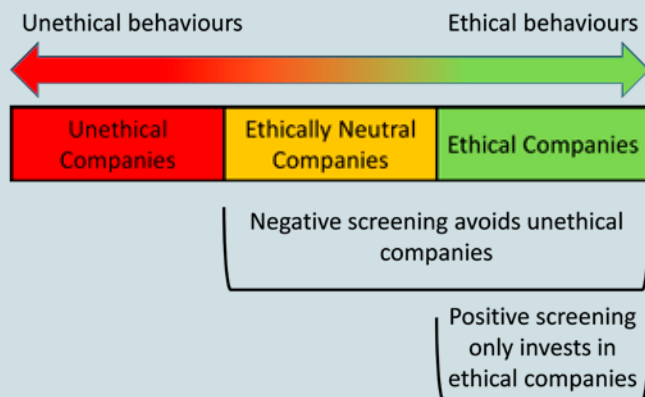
Unethical behaviours

Ethical behaviours

| Unethical Companies | Ethically Neutral Companies | Ethical Companies |
|---|---|---|

Negative screening avoids unethical companies

Positive screening only invests in ethical companies